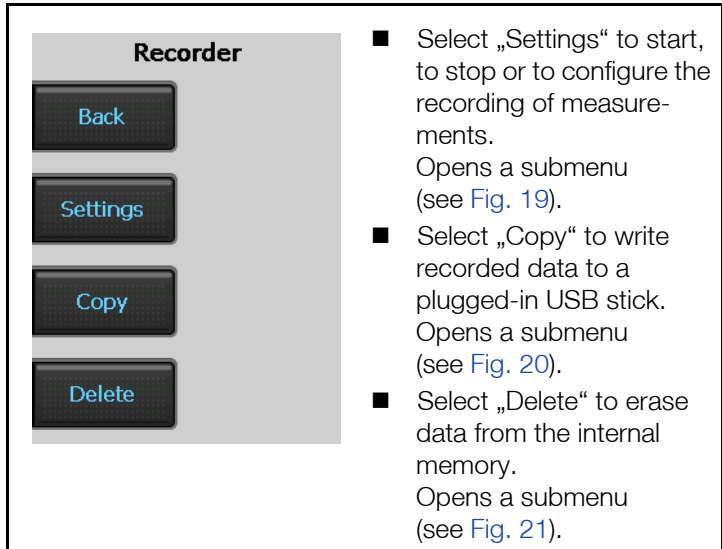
Recorder

Back

Settings

Copy

Delete

■ Select „Settings“ to start, to stop or to configure the recording of measurements.
Opens a submenu (see Fig. 19).

■ Select „Copy“ to write recorded data to a plugged-in USB stick.
Opens a submenu (see Fig. 20).

■ Select „Delete“ to erase data from the internal memory.
Opens a submenu (see Fig. 21).